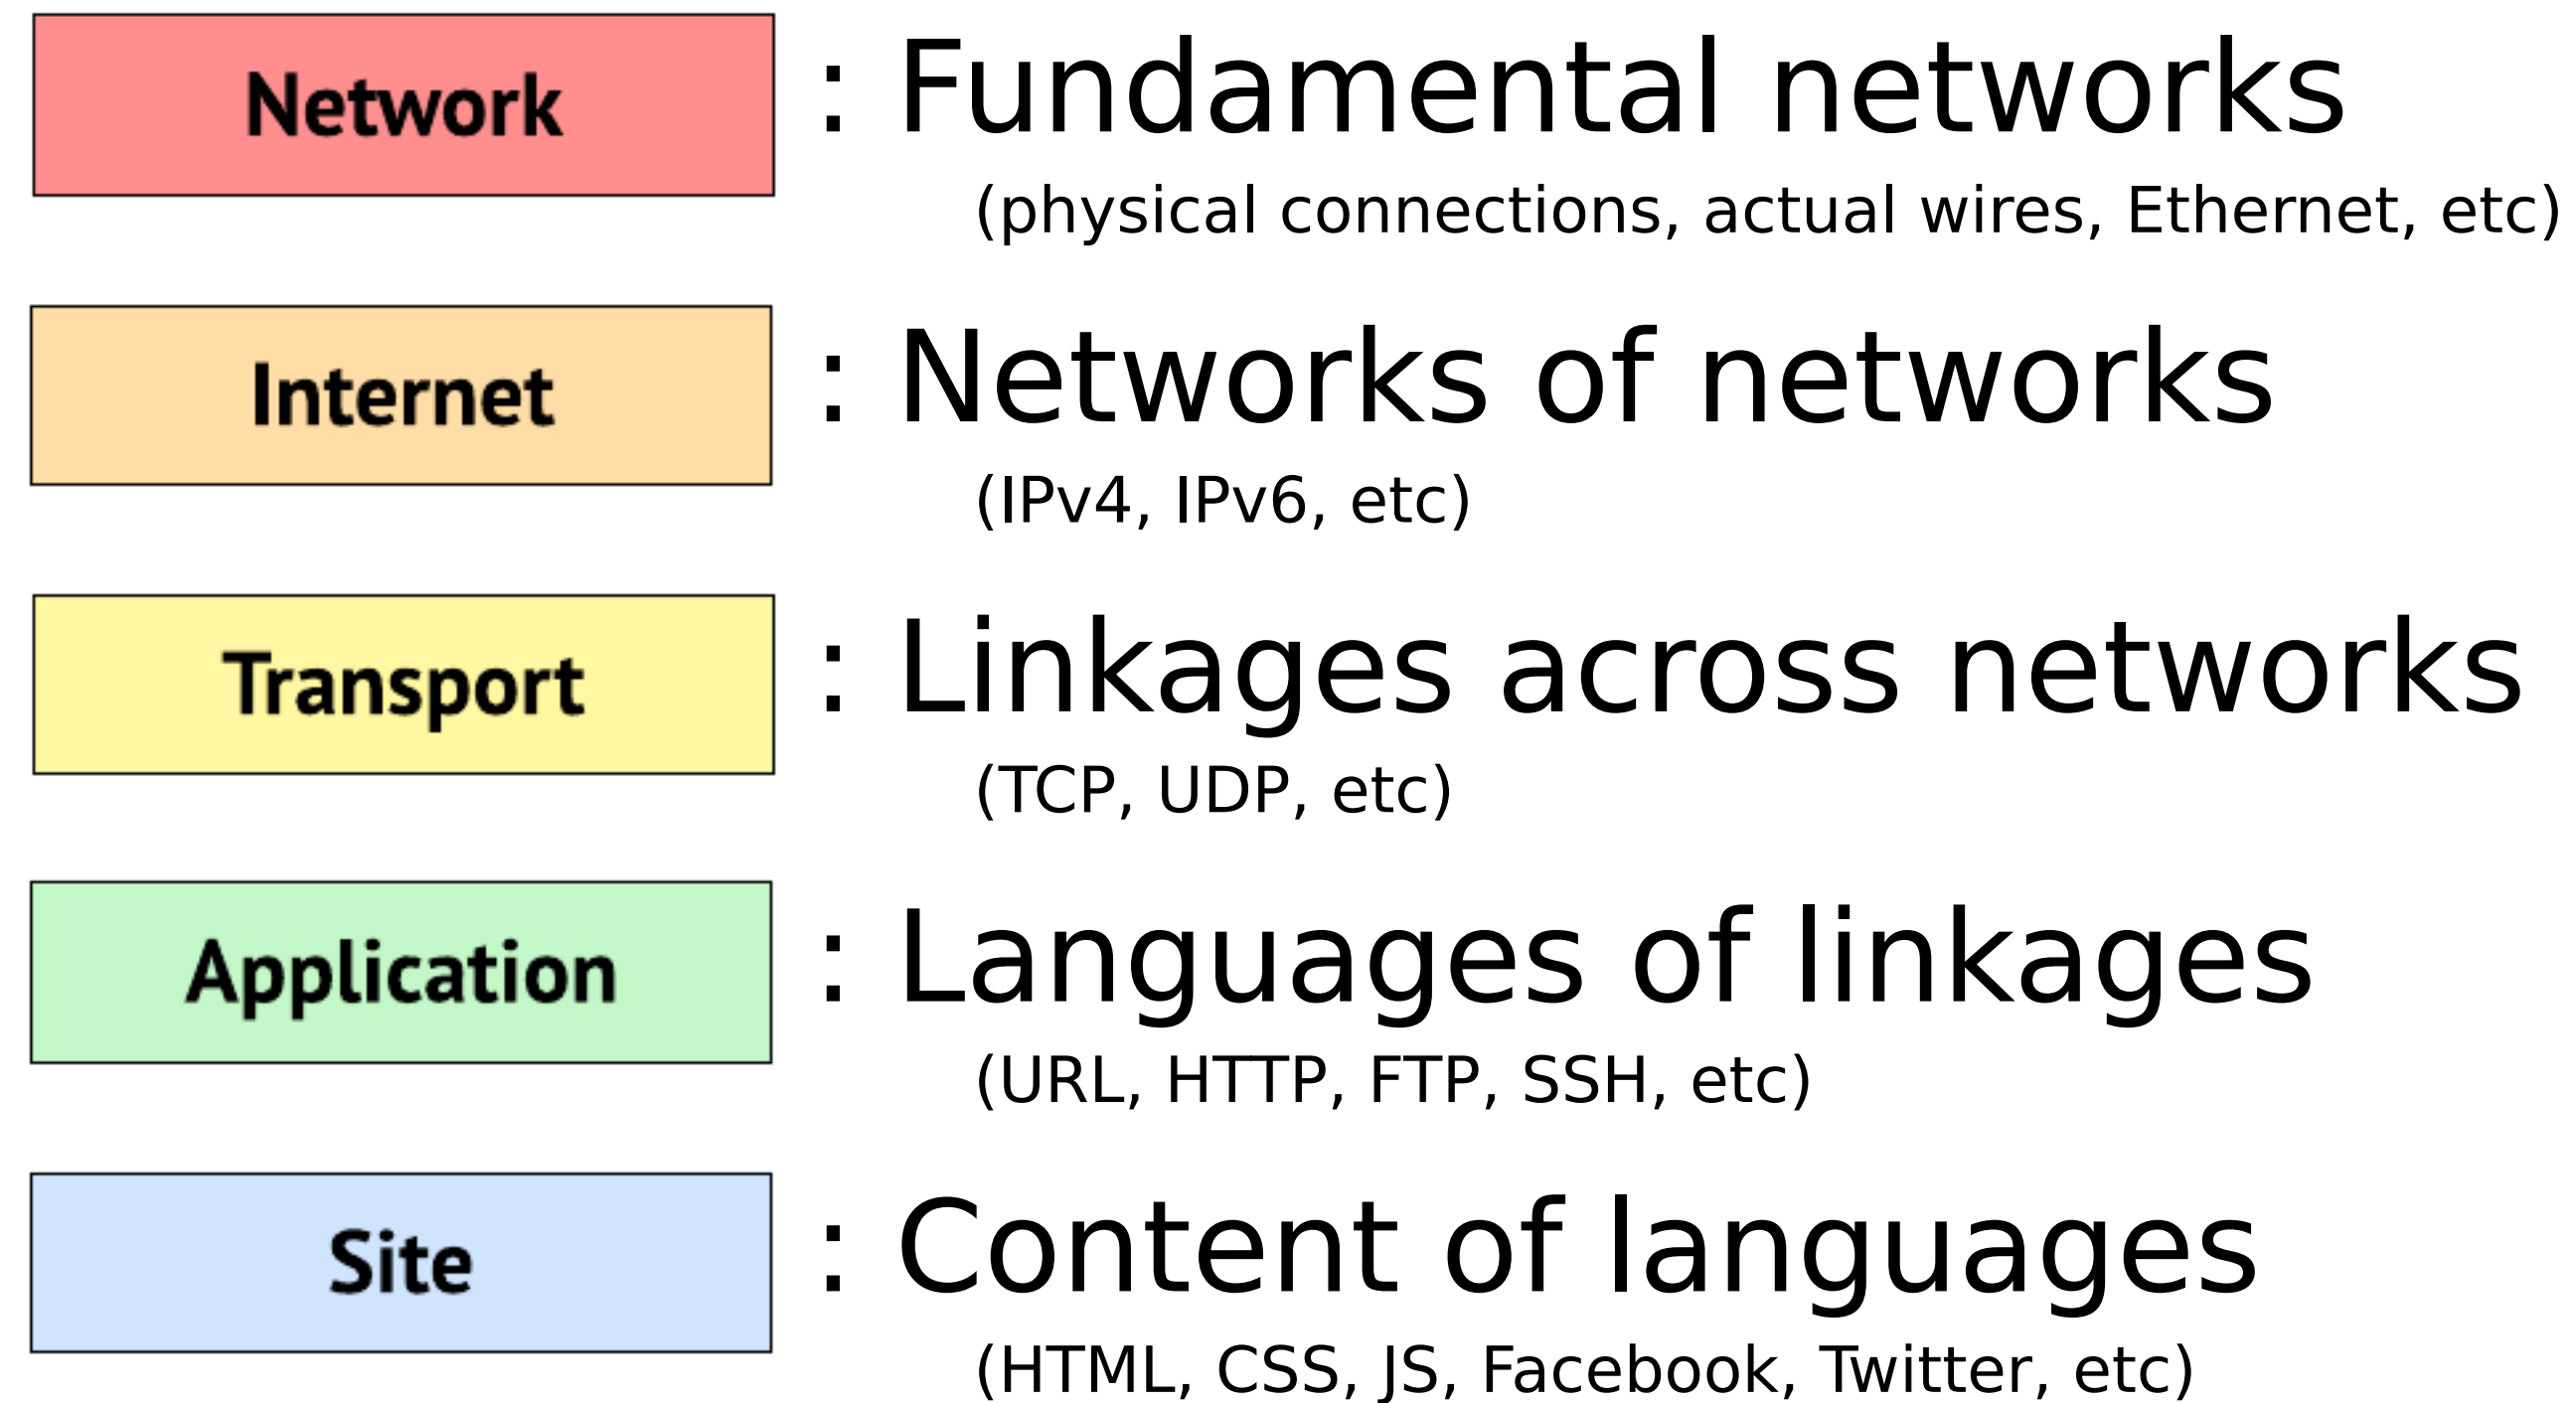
Network : Fundamental networks
(physical connections, actual wires, Ethernet, etc)

Internet : Networks of networks
(IPv4, IPv6, etc)

Transport : Linkages across networks
(TCP, UDP, etc)

Application : Languages of linkages
(URL, HTTP, FTP, SSH, etc)

Site : Content of languages
(HTML, CSS, JS, Facebook, Twitter, etc)